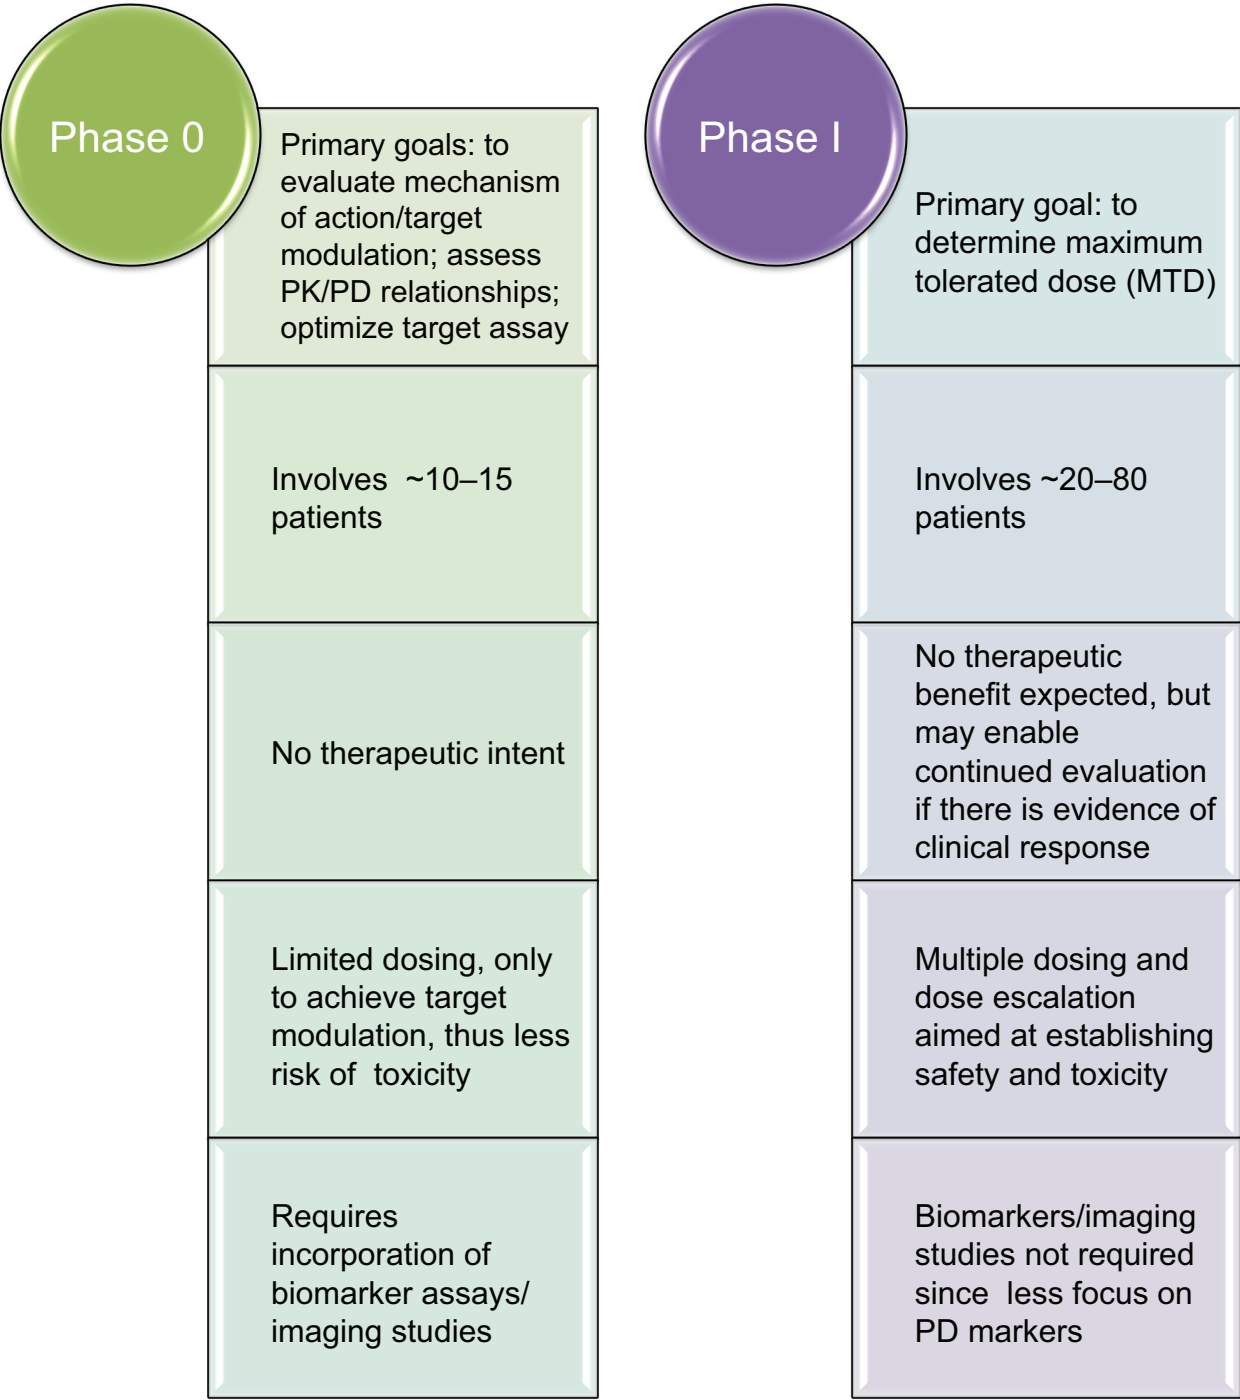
Phase 0

Primary goals: to evaluate mechanism of action/target modulation; assess PK/PD relationships; optimize target assay

Involves ~10–15 patients

No therapeutic intent

Limited dosing, only to achieve target modulation, thus less risk of toxicity

Requires incorporation of biomarker assays/ imaging studies

Phase I

Primary goal: to determine maximum tolerated dose (MTD)

Involves ~20–80 patients

No therapeutic benefit expected, but may enable continued evaluation if there is evidence of clinical response

Multiple dosing and dose escalation aimed at establishing safety and toxicity

Biomarkers/imaging studies not required since less focus on PD markers